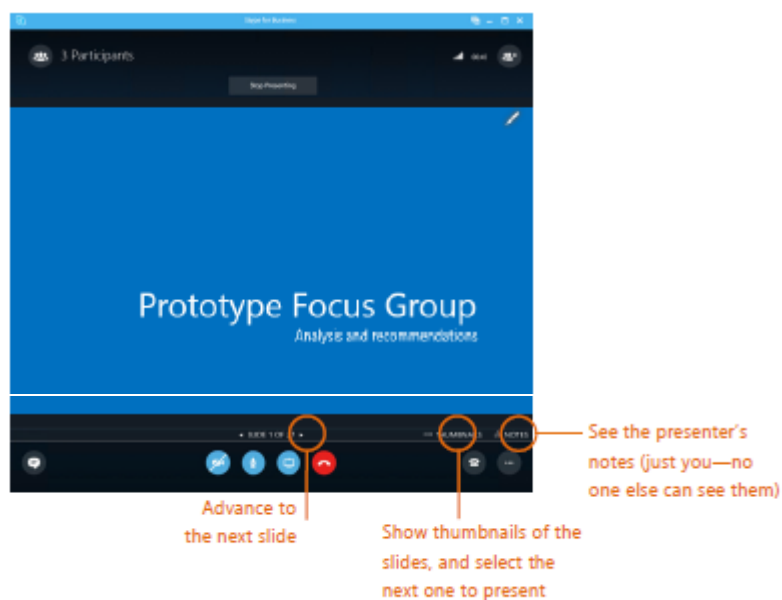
Skype for Business

3 Participants

Stop Presenting

Prototype Focus Group

Analysis and recommendations

◂ SLIDE 1 OF 1 ▸

THUMBNAILS

NOTES

See the presenter's notes (just you—no one else can see them)

Advance to the next slide

Show thumbnails of the slides, and select the next one to present